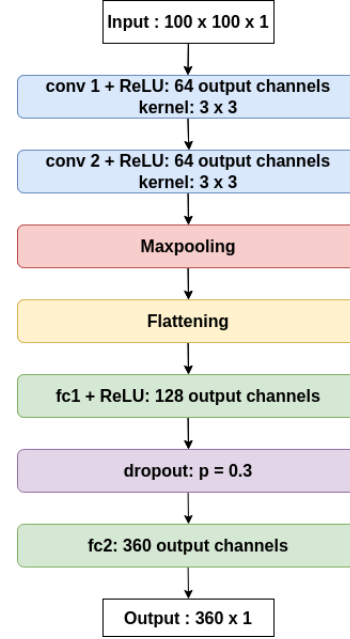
Input : 100 x 100 x 1

conv 1 + ReLU: 64 output channels
kernel: 3 x 3

conv 2 + ReLU: 64 output channels
kernel: 3 x 3

Maxpooling

Flattening

fc1 + ReLU: 128 output channels

dropout: p = 0.3

fc2: 360 output channels

Output : 360 x 1